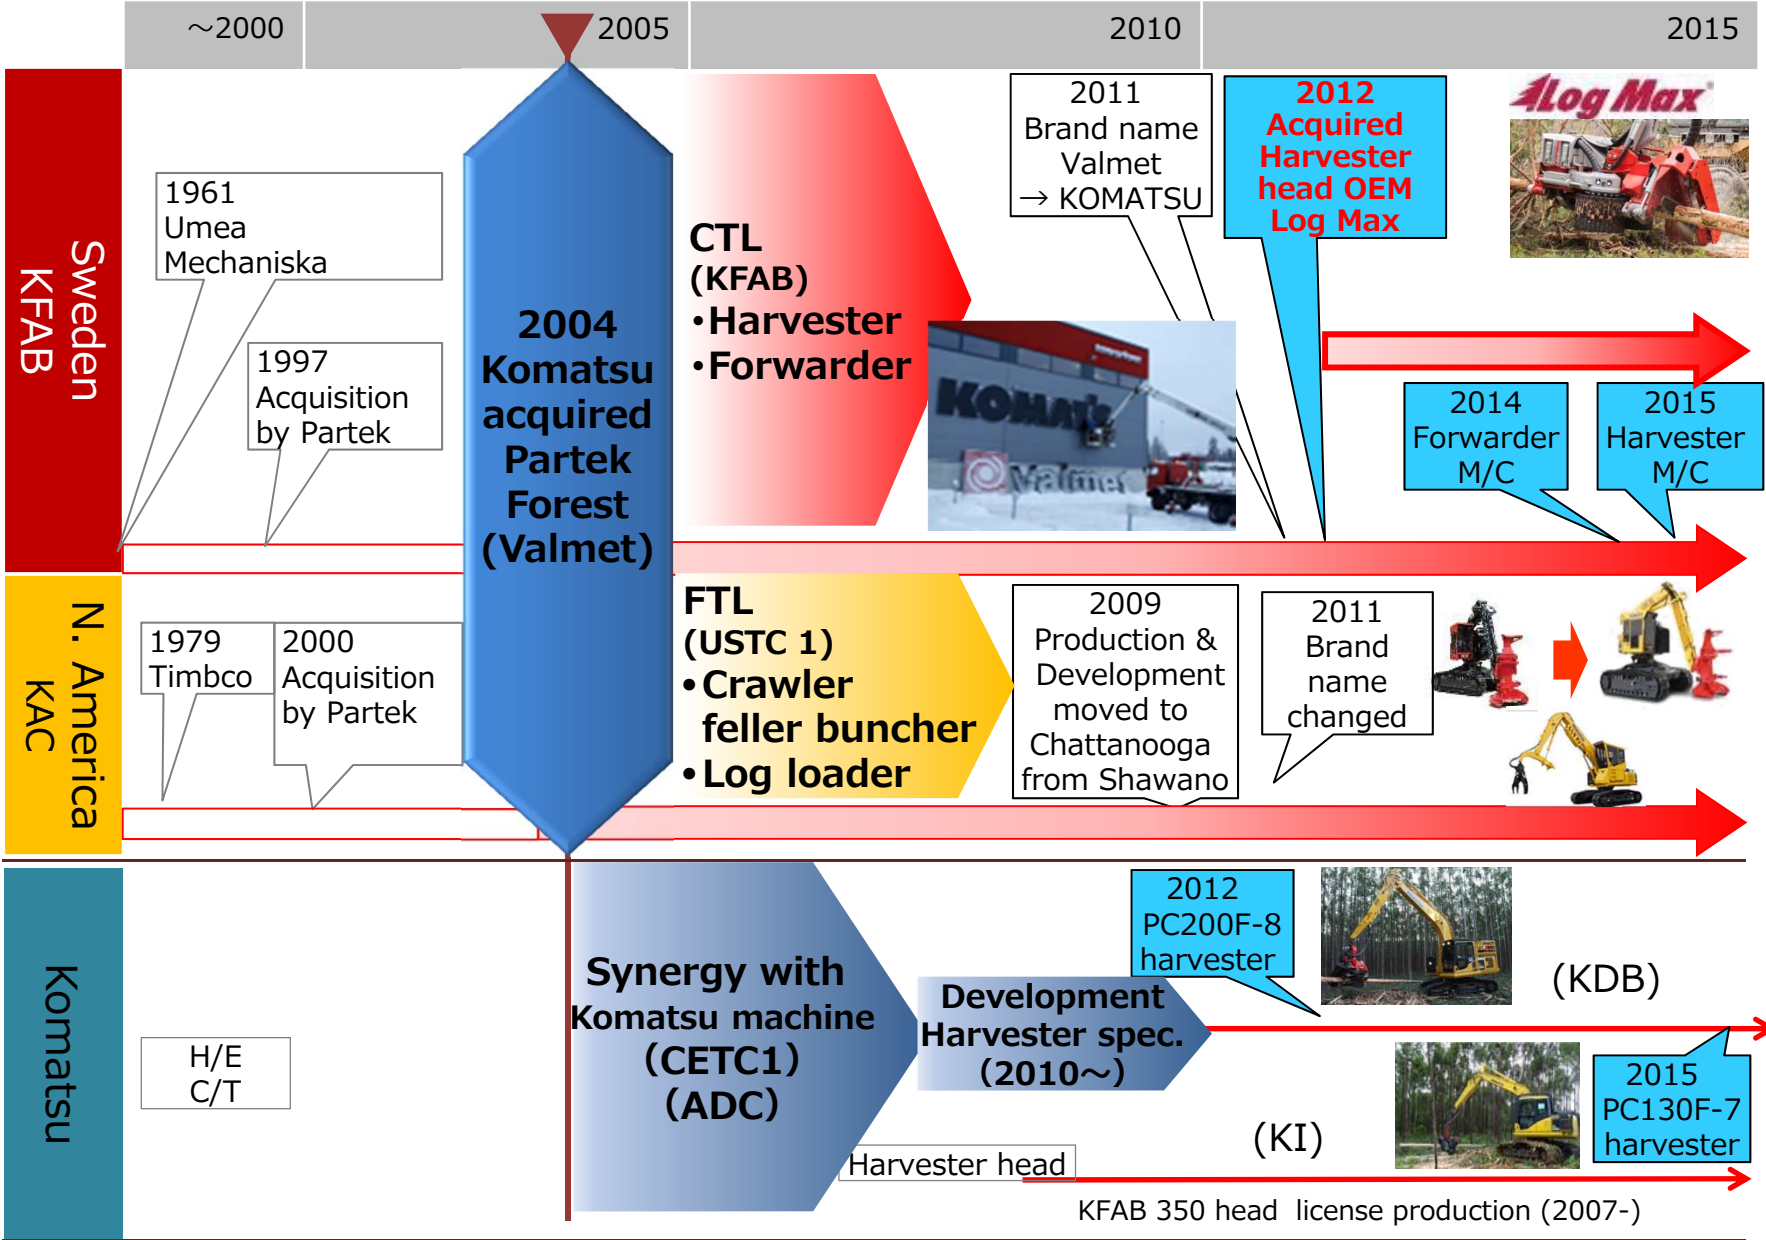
～2000

2005

2010

2015

Sweden
KFAB

1961
Umea
Mechaniska

1997
Acquisition
by Partek

2004
Komatsu
acquired
Partek
Forest
(Valmet)

CTL
(KFAB)
•Harvester
•Forwarder

2011
Brand name
Valmet
→ KOMATSU

2012
Acquired
Harvester
head OEM
Log Max

Log Max

KOMATSU
Valmet

2014
Forwarder
M/C

2015
Harvester
M/C

N. America
KAC

1979
Timbco

2000
Acquisition
by Partek

FTL
(USTC 1)
•Crawler
feller buncher
•Log loader

2009
Production &
Development
moved to
Chattanooga
from Shawano

2011
Brand
name
changed

Komatsu

H/E
C/T

Synergy with
Komatsu machine
(CETC1)
(ADC)

Development
Harvester spec.
(2010～)

2012
PC200F-8
harvester

(KDB)

2015
PC130F-7
harvester

(KI)

Harvester head

KFAB 350 head license production (2007-)